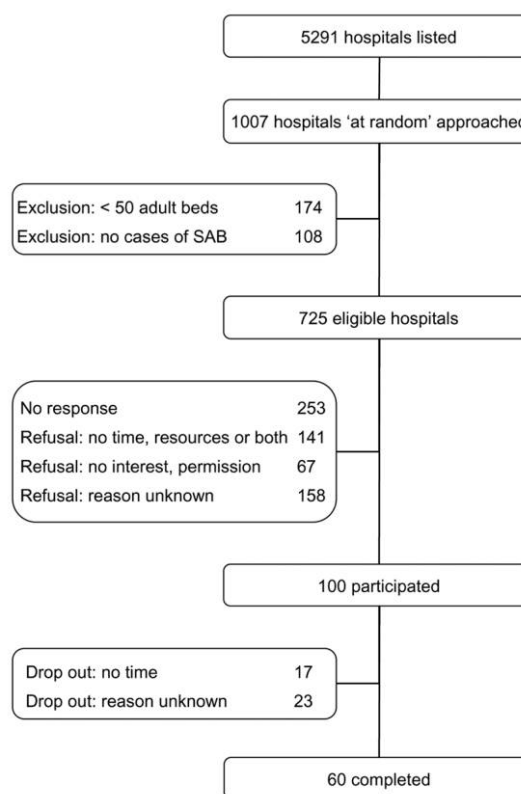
5291 hospitals listed

1007 hospitals 'at random' approached

Exclusion: < 50 adult beds 174
Exclusion: no cases of SAB 108

725 eligible hospitals

No response 253
Refusal: no time, resources or both 141
Refusal: no interest, permission 67
Refusal: reason unknown 158

100 participated

Drop out: no time 17
Drop out: reason unknown 23

60 completed